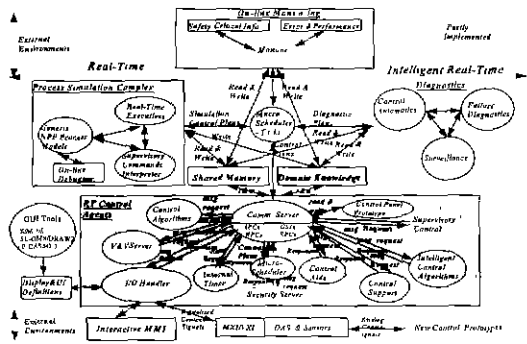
On-line Human Inp.
Safety Critical Info.
Error & Performance
Monitor
External Environments
Partly Implemented
Real-Time
Intelligent Real-Time
Process Simulation Complex
Real-Time Executives
Generic NPP Runtime Models
Supervisory Commands Interpreter
On-line Debugger
Read & Write
Read & Write
Simulation Control Flow
Source Scheduler Tasks
Diagnostic Flow
Control Flow
Write
Read & Write
Read & Write
Read & Write
Shared Memory
Domain Knowledge
Diagnostics
Control automatics
Failure Diagnostics
Surveillance
RP Control Agents
Control Algorithms
Comm Server
Control Panel Prototype
Supervisory Control
GUI Tools
VA VServer
Intelligent Control Algorithms
I/O Handler
Internal Timer
Scheduler
Security Server
Control Aids
Control Support
Display & UI Definitions
External Environments
Interactive MMI
MXIO XI
DAS & Sensors
New Control Prototypes